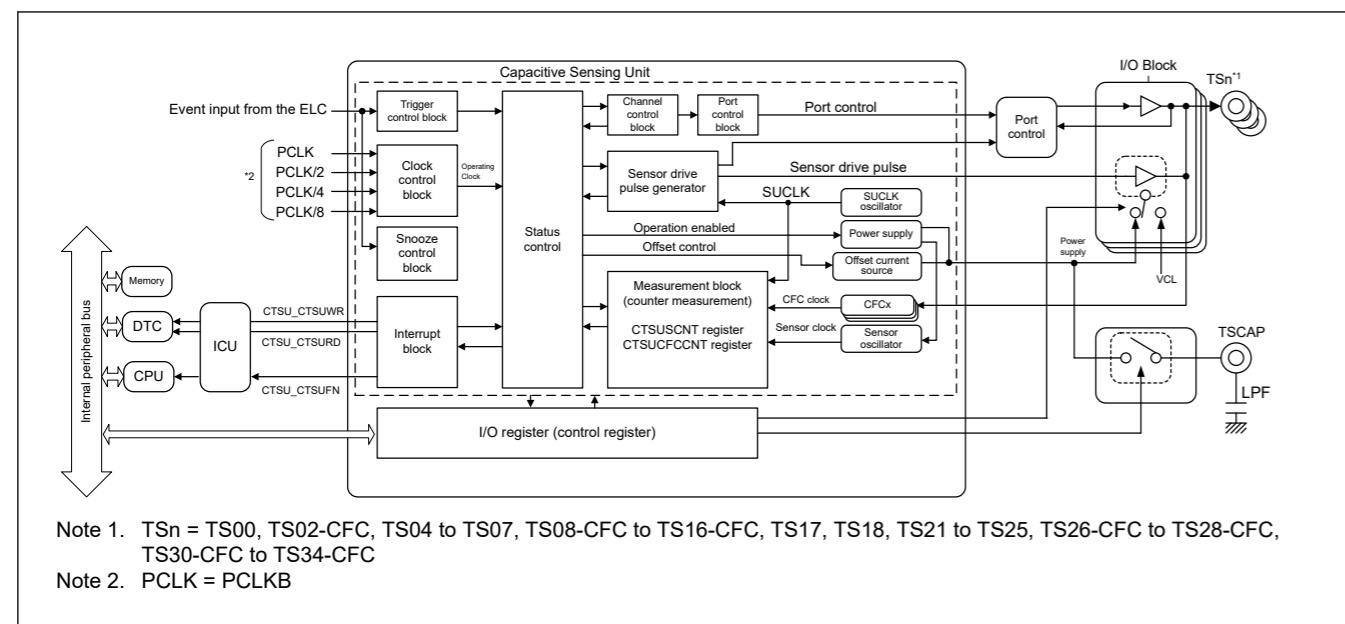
Capacitive Sensing Unit

I/O Block

TSn*1

Event input from the ELC

Trigger control block

Channel control block

Port control block

Port control

Port control

PCLK

PCLK/2

PCLK/4

PCLK/8

*2

Clock control block

Operating Clock

Sensor drive pulse generator

Sensor drive pulse

SUCLK

SUCLK oscillator

Status control

Snooze control block

Operation enabled

Power supply

Offset control

Offset current source

Power supply

Internal peripheral bus

Memory

Measurement block (counter measurement)

CTSUSCNT register
CTSUCFCCNT register

CFC clock

CFCx

VCL

DTC

CTSU_CTSUWR

ICU

Interrupt block

CTSU_CTSURD

Sensor clock

Sensor oscillator

TSCAP

CPU

CTSU_CTSUFN

LPF

I/O register (control register)

Note 1. TSn = TS00, TS02-CFC, TS04 to TS07, TS08-CFC to TS16-CFC, TS17, TS18, TS21 to TS25, TS26-CFC to TS28-CFC, TS30-CFC to TS34-CFC
Note 2. PCLK = PCLKB